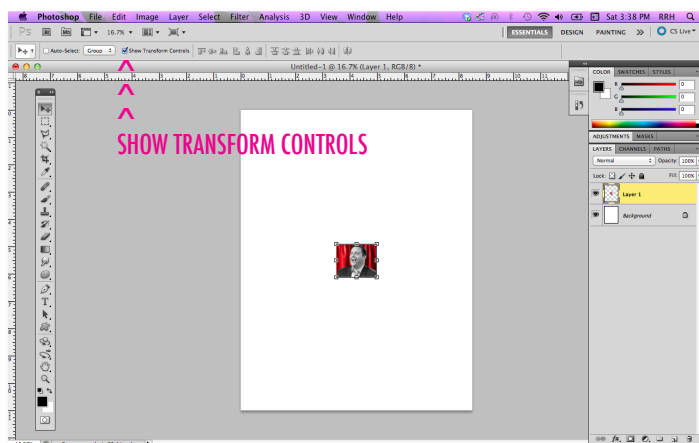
Photoshop File Edit Image Layer Select Filter Analysis 3D View Window Help

Sat 3:38 PM RRH

Ps Mb 16.7%

ESSENTIALS DESIGN PAINTING >> CS Live

Auto-Select: Group Show Transform Controls

Untitled-1 @ 16.7% (Layer 1, RGB/8) *

^
^
^

SHOW TRANSFORM CONTROLS

COLOR SWATCHES STYLES

R 0
G 0
B 0

ADJUSTMENTS MASKS

LAYERS CHANNELS PATHS

Normal Opacity: 100%

Lock: Fill: 100%

Layer 1

Background